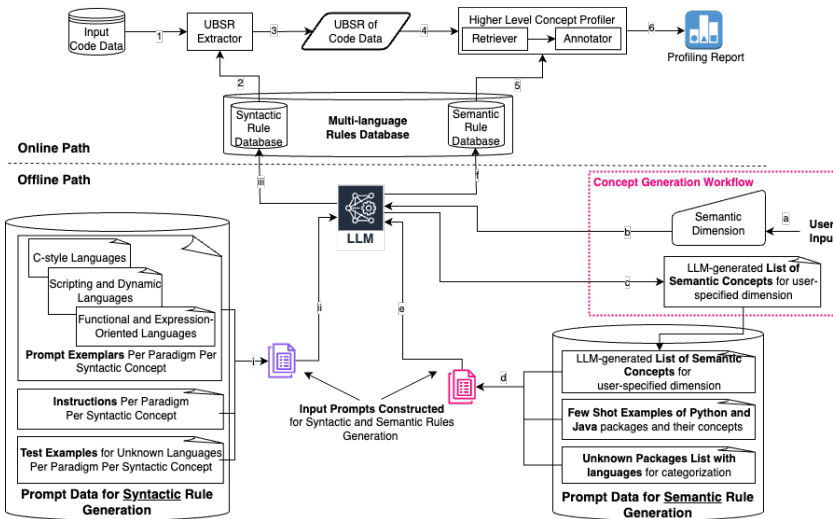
Input Code Data

1

UBSR Extractor

3

UBSR of Code Data

4

Higher Level Concept Profiler

Retriever

Annotator

6

Profiling Report

2

5

Syntactic Rule Database

Multi-language Rules Database

Semantic Rule Database

Online Path

Offline Path

iii

f

Concept Generation Workflow

LLM

Semantic Dimension

a

User Input

b

c

LLM-generated **List of Semantic Concepts** for user-specified dimension

C-style Languages

Scripting and Dynamic Languages

Functional and Expression-Oriented Languages

**Prompt Exemplars** Per Paradigm Per Syntactic Concept

ii

e

i

d

**Instructions** Per Paradigm Per Syntactic Concept

**Input Prompts Constructed** for Syntactic and Semantic Rules Generation

LLM-generated **List of Semantic Concepts** for user-specified dimension

**Few Shot Examples of Python and Java** packages and their concepts

**Test Examples** for Unknown Languages Per Paradigm Per Syntactic Concept

**Unknown Packages List with languages** for categorization

**Prompt Data for Syntactic Rule Generation**

**Prompt Data for Semantic Rule Generation**